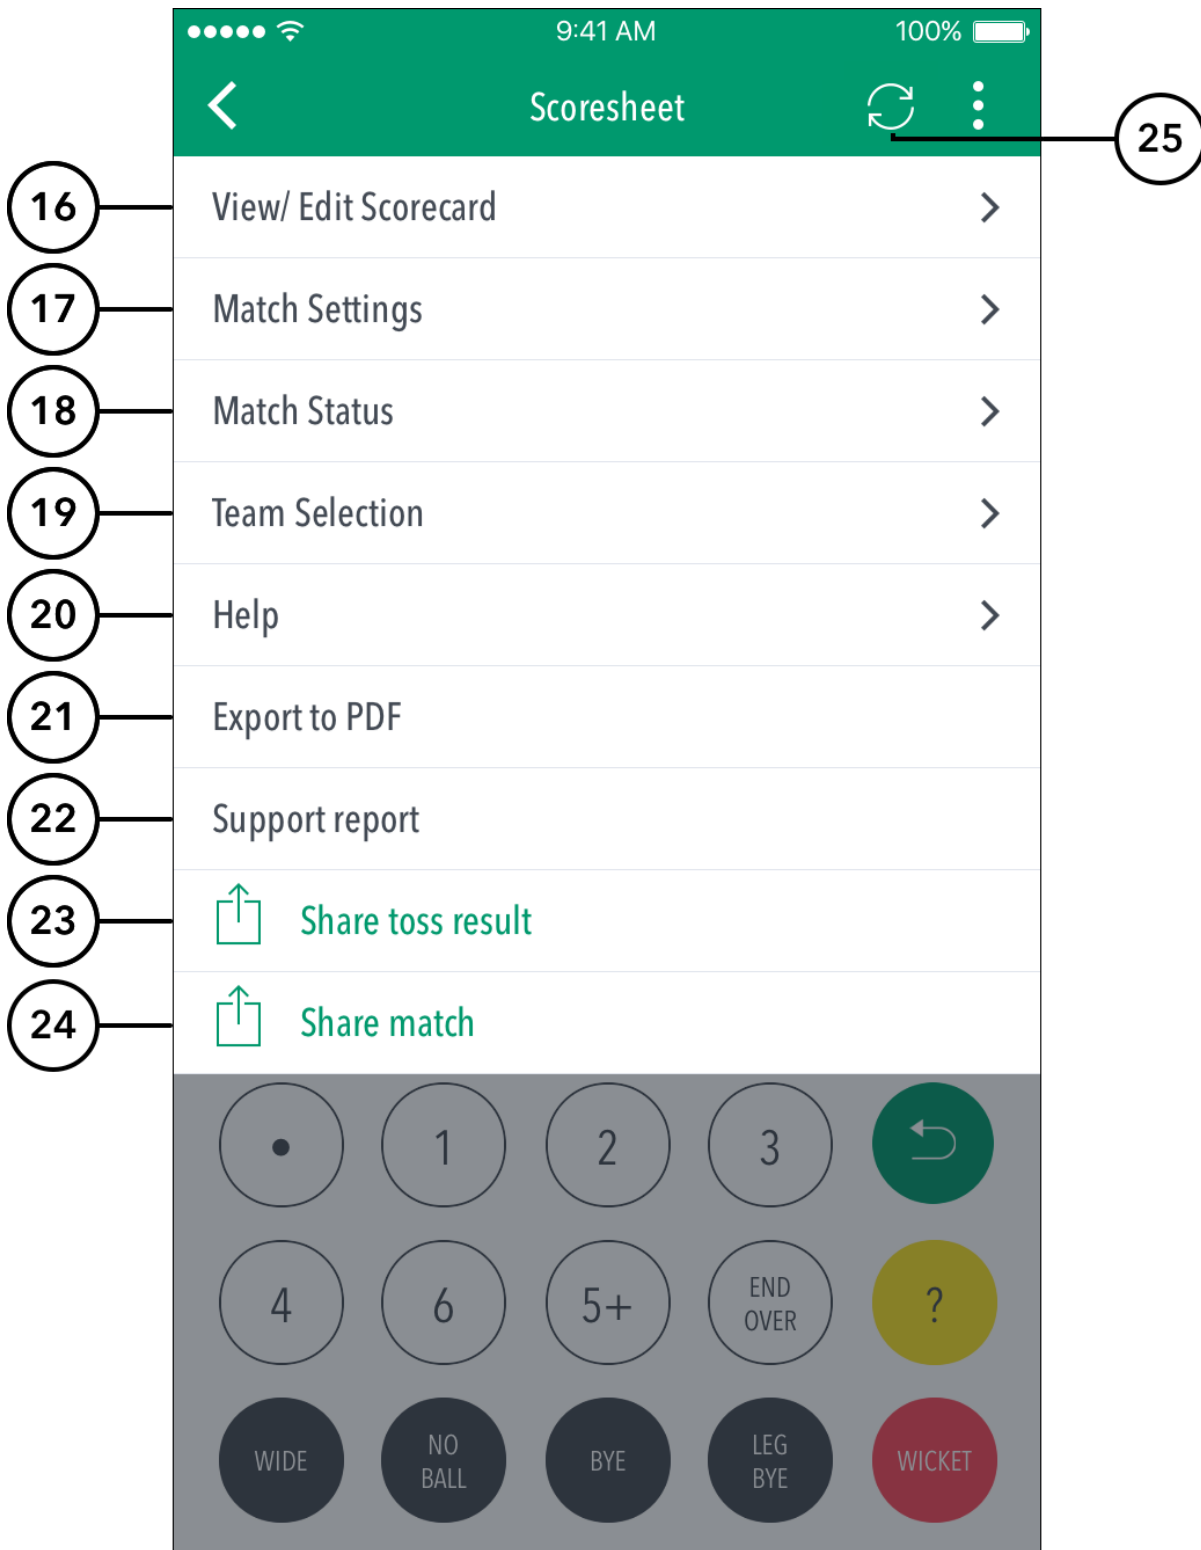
9:41 AM 100%

Scoresheet

25

16 View/ Edit Scorecard

17 Match Settings

18 Match Status

19 Team Selection

20 Help

21 Export to PDF

22 Support report

23 Share toss result

24 Share match

•
1
2
3

4
6
5+
END OVER
?

WIDE
NO BALL
BYE
LEG BYE
WICKET